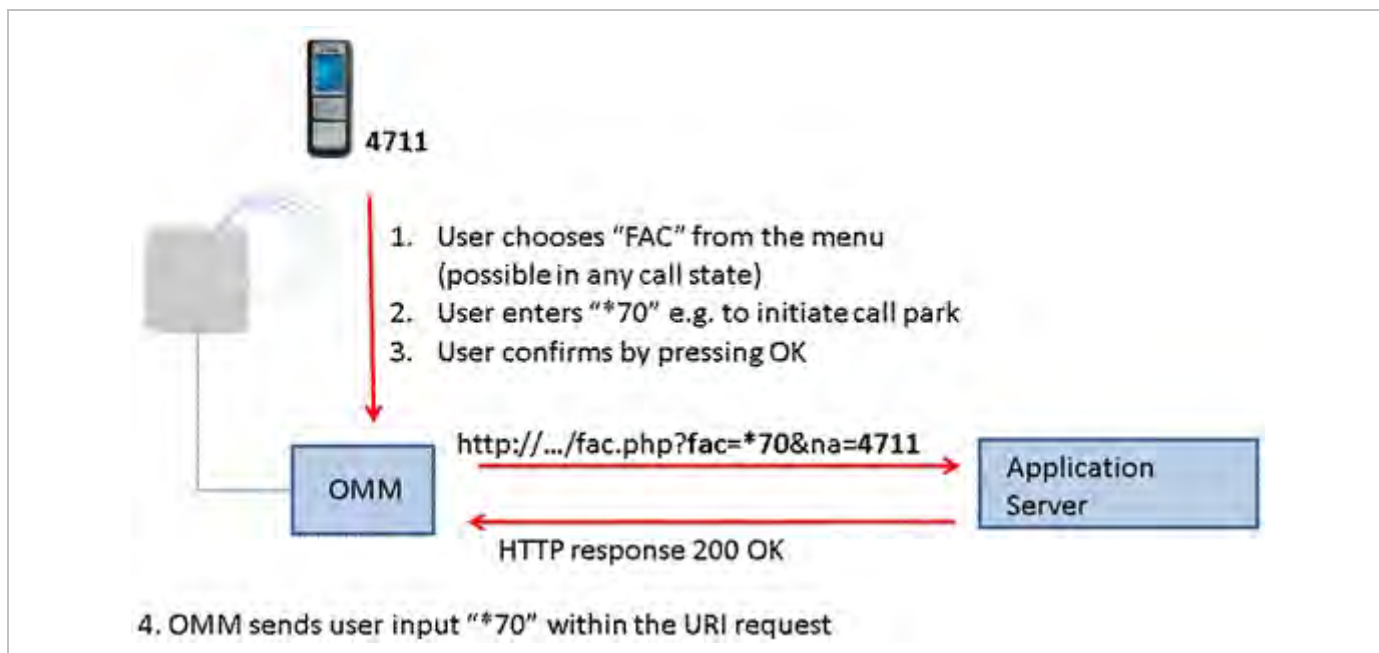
4711

1. User chooses “FAC” from the menu (possible in any call state)
2. User enters “*70” e.g. to initiate call park
3. User confirms by pressing OK

http://.../fac.php?fac=*70&na=4711

OMM

Application Server

HTTP response 200 OK

4. OMM sends user input “*70” within the URI request